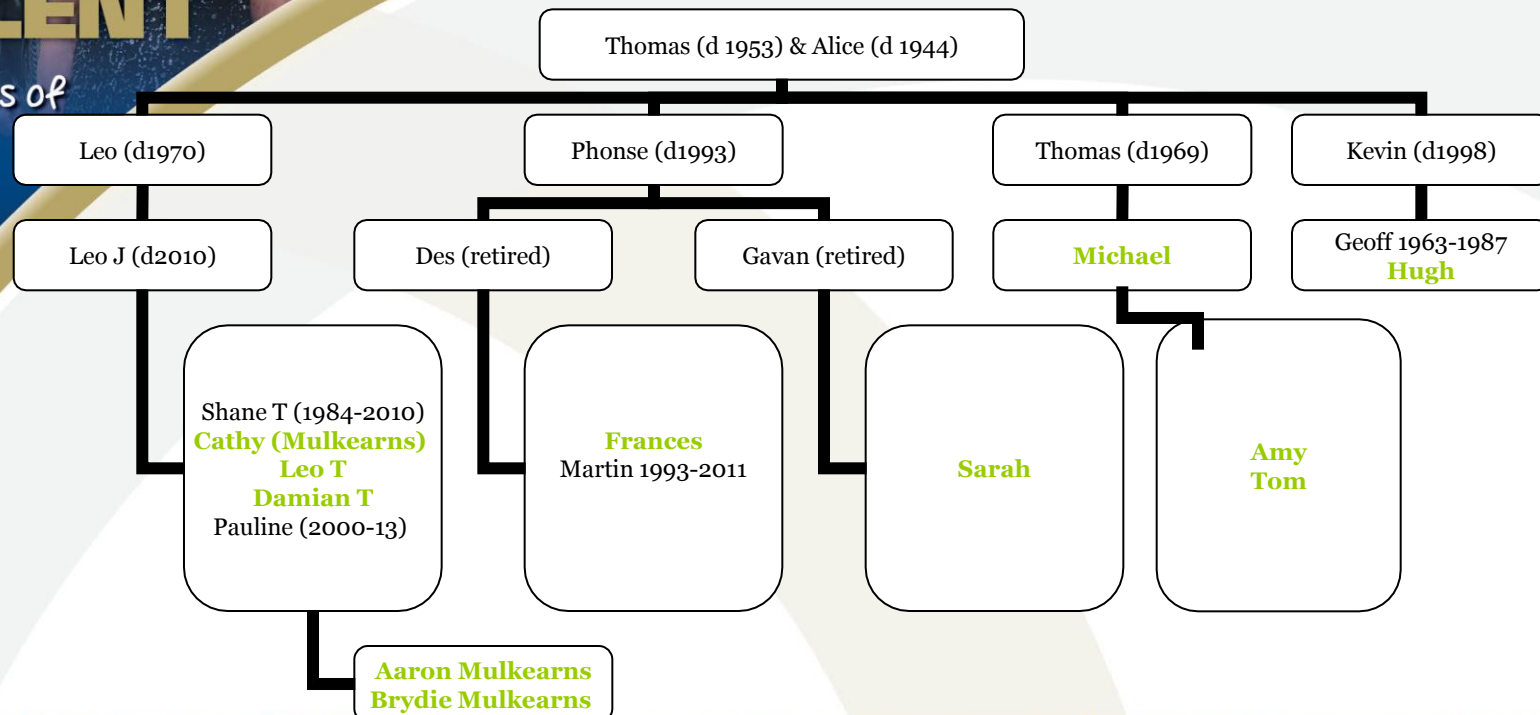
LENT

s of

Thomas (d 1953) & Alice (d 1944)

Leo (d1970)

Phonse (d1993)

Thomas (d1969)

Kevin (d1998)

Leo J (d2010)

Des (retired)

Gavan (retired)

Michael

Geoff 1963-1987
Hugh

Shane T (1984-2010)
Cathy (Mulkearns)
Leo T
Damian T
Pauline (2000-13)

Frances
Martin 1993-2011

Sarah

Amy
Tom

Aaron Mulkearns
Brydie Mulkearns